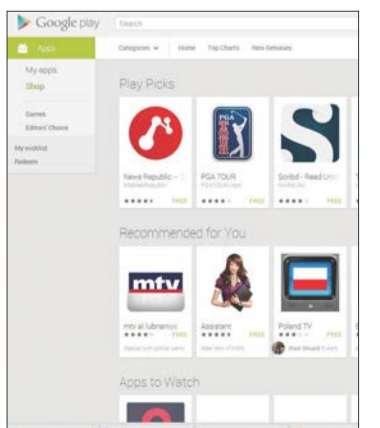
Google play

Search

Apps

Categories

Home

Top Charts

New Releases

My apps

Shop

Games

Editors' Choice

My wishlist

Redeem

Play Picks

News Republic – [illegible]

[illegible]

FREE

PGA TOUR

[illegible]

FREE

Scribd - Read Unl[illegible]

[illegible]

FREE

Recommended for You

mtv

mtv al lubnaniya

FREE

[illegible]

Assistant

FREE

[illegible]

Poland TV

FREE

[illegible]

Apps to Watch